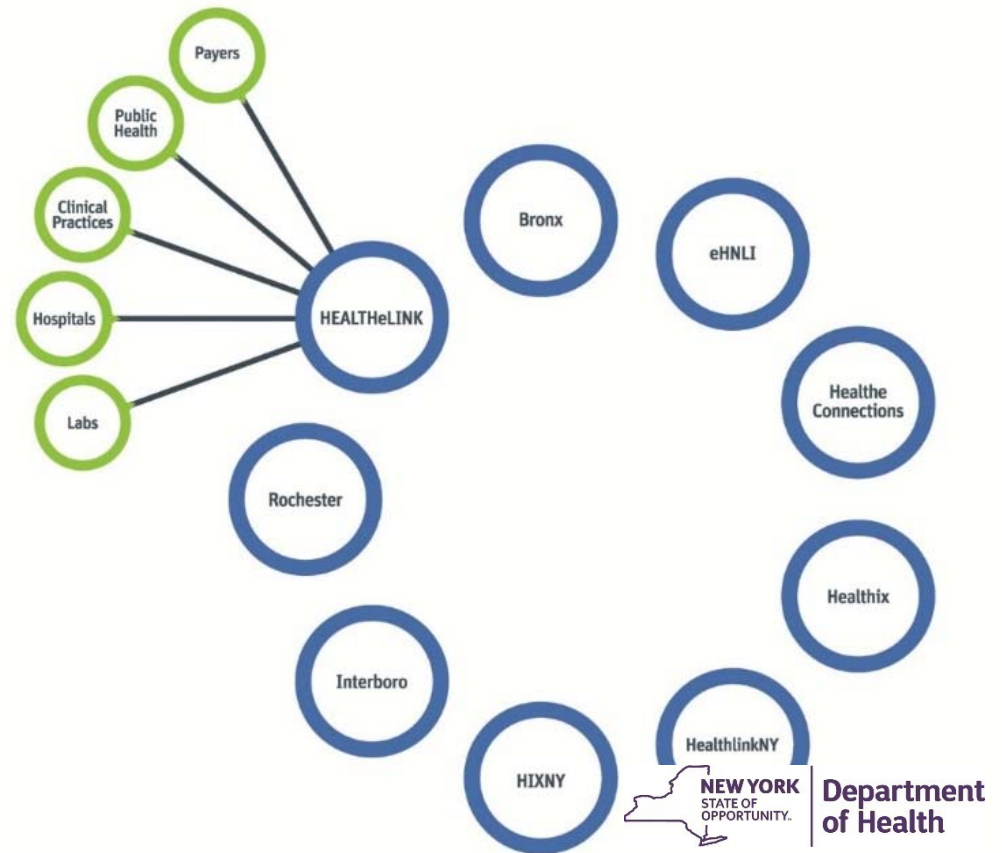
Payers

Public Health

Clinical Practices

Hospitals

Labs

HEALTHeLINK

Bronx

eHNLI

Healthe Connections

Healthix

HealthlinkNY

HIXNY

Interboro

Rochester

NEW YORK STATE OF OPPORTUNITY.

Department of Health